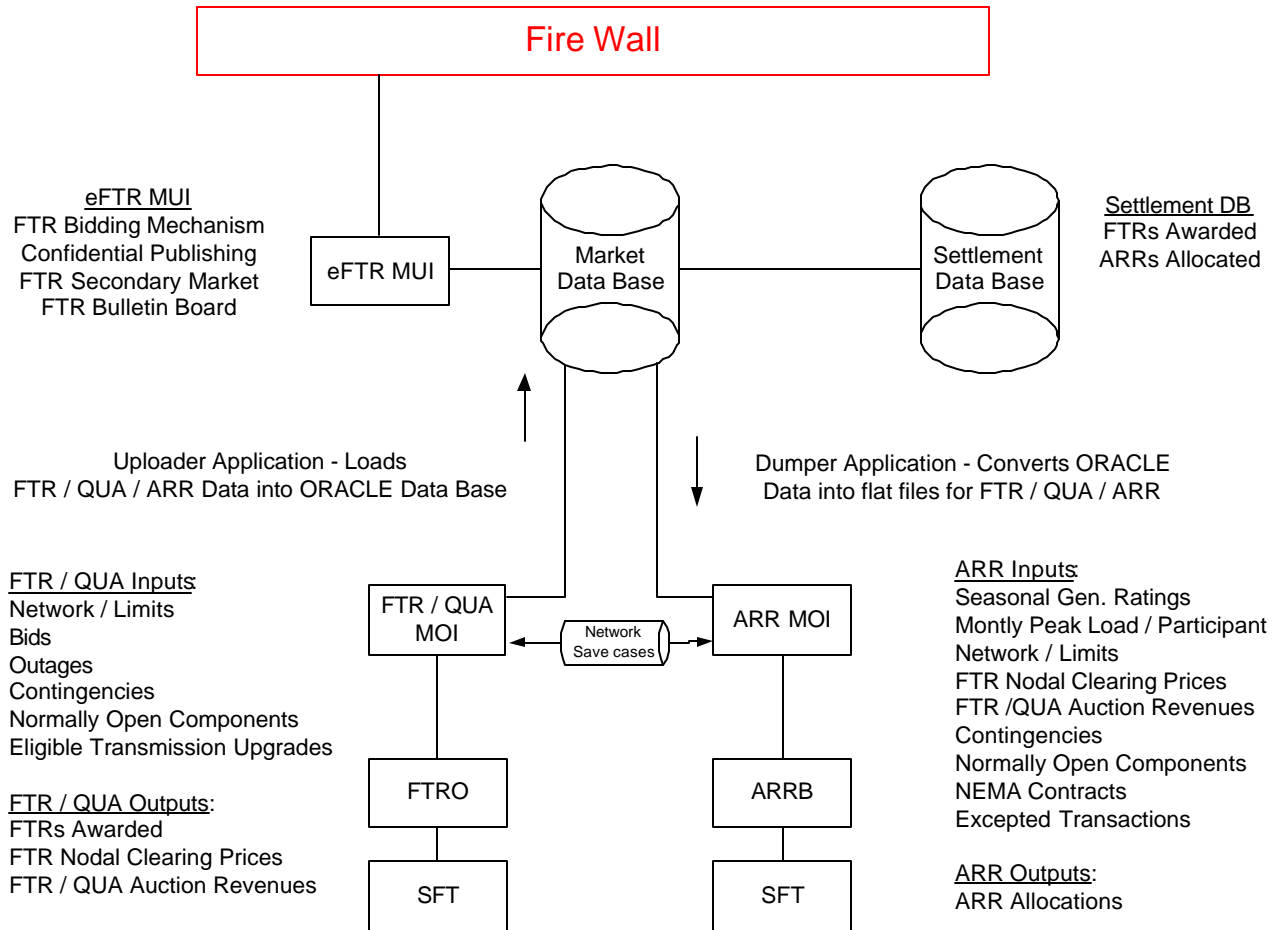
Fire Wall

eFTR MUI
FTR Bidding Mechanism
Confidential Publishing
FTR Secondary Market
FTR Bulletin Board

eFTR MUI

Market Data Base

Settlement Data Base

Settlement DB
FTRs Awarded
ARRs Allocated

Uploader Application - Loads FTR / QUA / ARR Data into ORACLE Data Base

Dumper Application - Converts ORACLE Data into flat files for FTR / QUA / ARR

FTR / QUA Inputs:
Network / Limits
Bids
Outages
Contingencies
Normally Open Components
Eligible Transmission Upgrades

FTR / QUA Outputs:
FTRs Awarded
FTR Nodal Clearing Prices
FTR / QUA Auction Revenues

FTR / QUA MOI

Network Save cases

ARR MOI

FTRO

ARRB

SFT

SFT

ARR Inputs:
Seasonal Gen. Ratings
Montly Peak Load / Participant
Network / Limits
FTR Nodal Clearing Prices
FTR /QUA Auction Revenues
Contingencies
Normally Open Components
NEMA Contracts
Excepted Transactions

ARR Outputs:
ARR Allocations